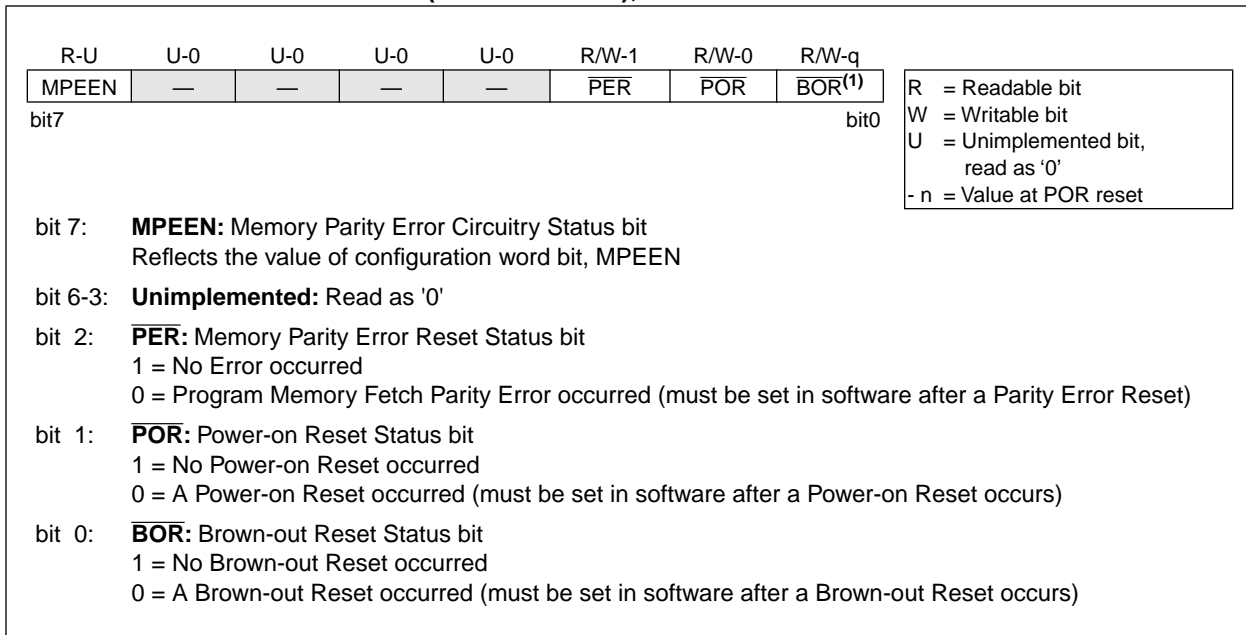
| R-U | U-0 | U-0 | U-0 | U-0 | R/W-1 | R/W-0 | R/W-q |
|---|---|---|---|---|---|---|---|
| MPEEN | — | — | — | — | $\overline{PER}$ | $\overline{POR}$ | $\overline{BOR}^{(1)}$ |

bit7 bit0

R = Readable bit
W = Writable bit
U = Unimplemented bit, read as ‘0’
- n = Value at POR reset

bit 7: **MPEEN:** Memory Parity Error Circuitry Status bit
Reflects the value of configuration word bit, MPEEN

bit 6-3: **Unimplemented:** Read as '0'

bit 2: **$\overline{PER}$:** Memory Parity Error Reset Status bit
1 = No Error occurred
0 = Program Memory Fetch Parity Error occurred (must be set in software after a Parity Error Reset)

bit 1: **$\overline{POR}$:** Power-on Reset Status bit
1 = No Power-on Reset occurred
0 = A Power-on Reset occurred (must be set in software after a Power-on Reset occurs)

bit 0: **$\overline{BOR}$:** Brown-out Reset Status bit
1 = No Brown-out Reset occurred
0 = A Brown-out Reset occurred (must be set in software after a Brown-out Reset occurs)